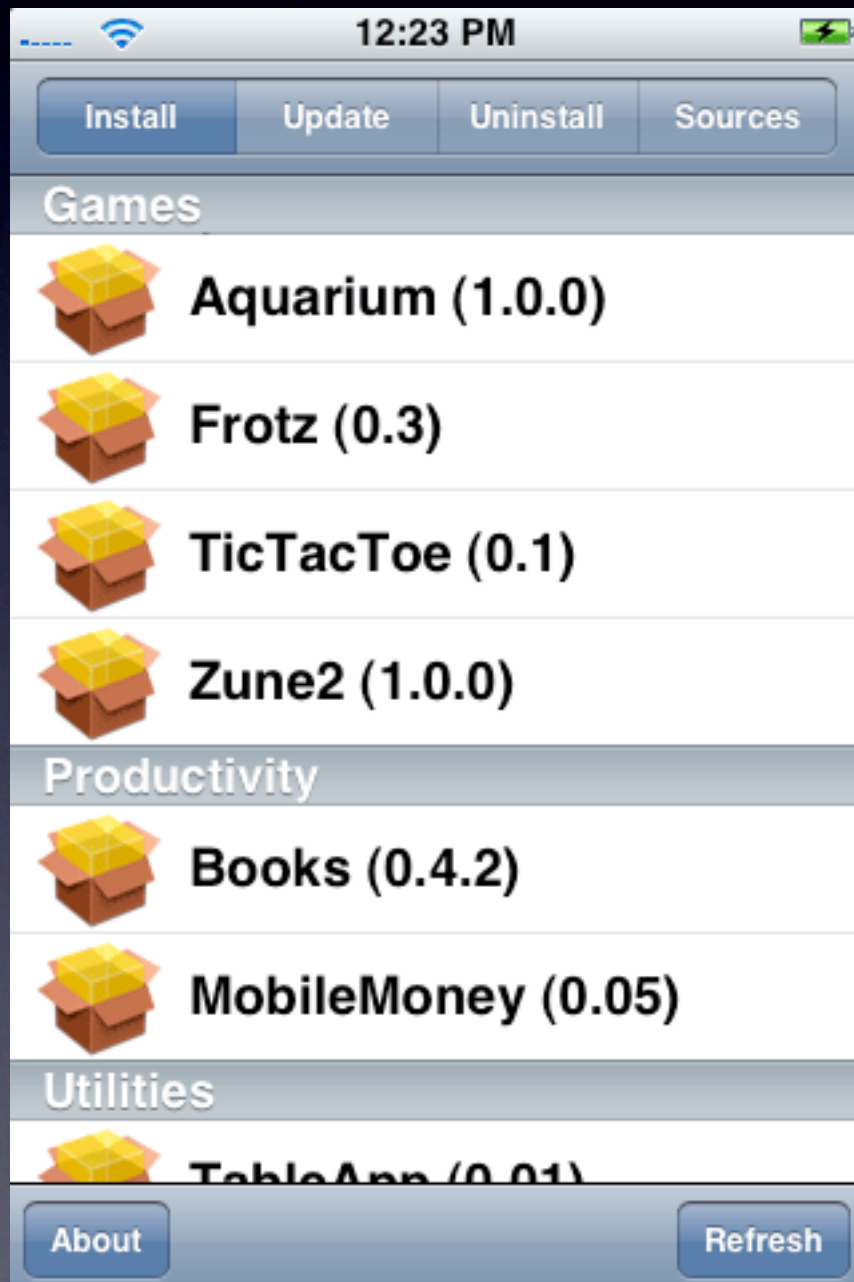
..... 12:23 PM

Install | Update | Uninstall | Sources

Games

Aquarium (1.0.0)

Frotz (0.3)

TicTacToe (0.1)

Zune2 (1.0.0)

Productivity

Books (0.4.2)

MobileMoney (0.05)

Utilities

TableApp (0.01)

About

Refresh